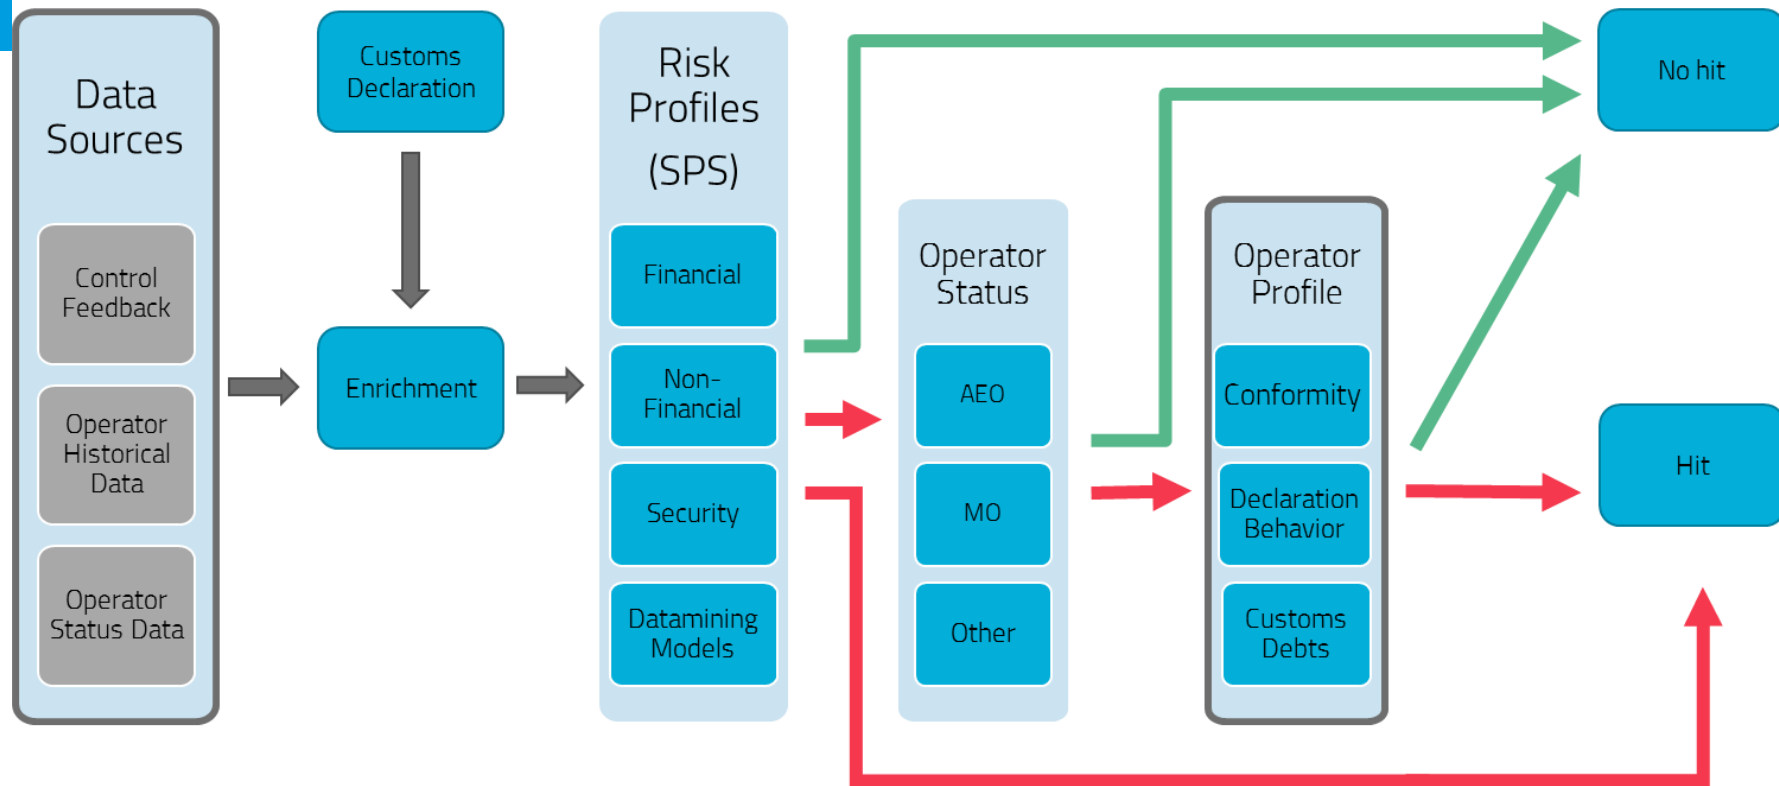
Data Sources

Control Feedback

Operator Historical Data

Operator Status Data

Customs Declaration

Enrichment

Risk Profiles (SPS)

Financial

Non-Financial

Security

Datamining Models

Operator Status

AEO

MO

Other

Operator Profile

Conformity

Declaration Behavior

Customs Debts

No hit

Hit